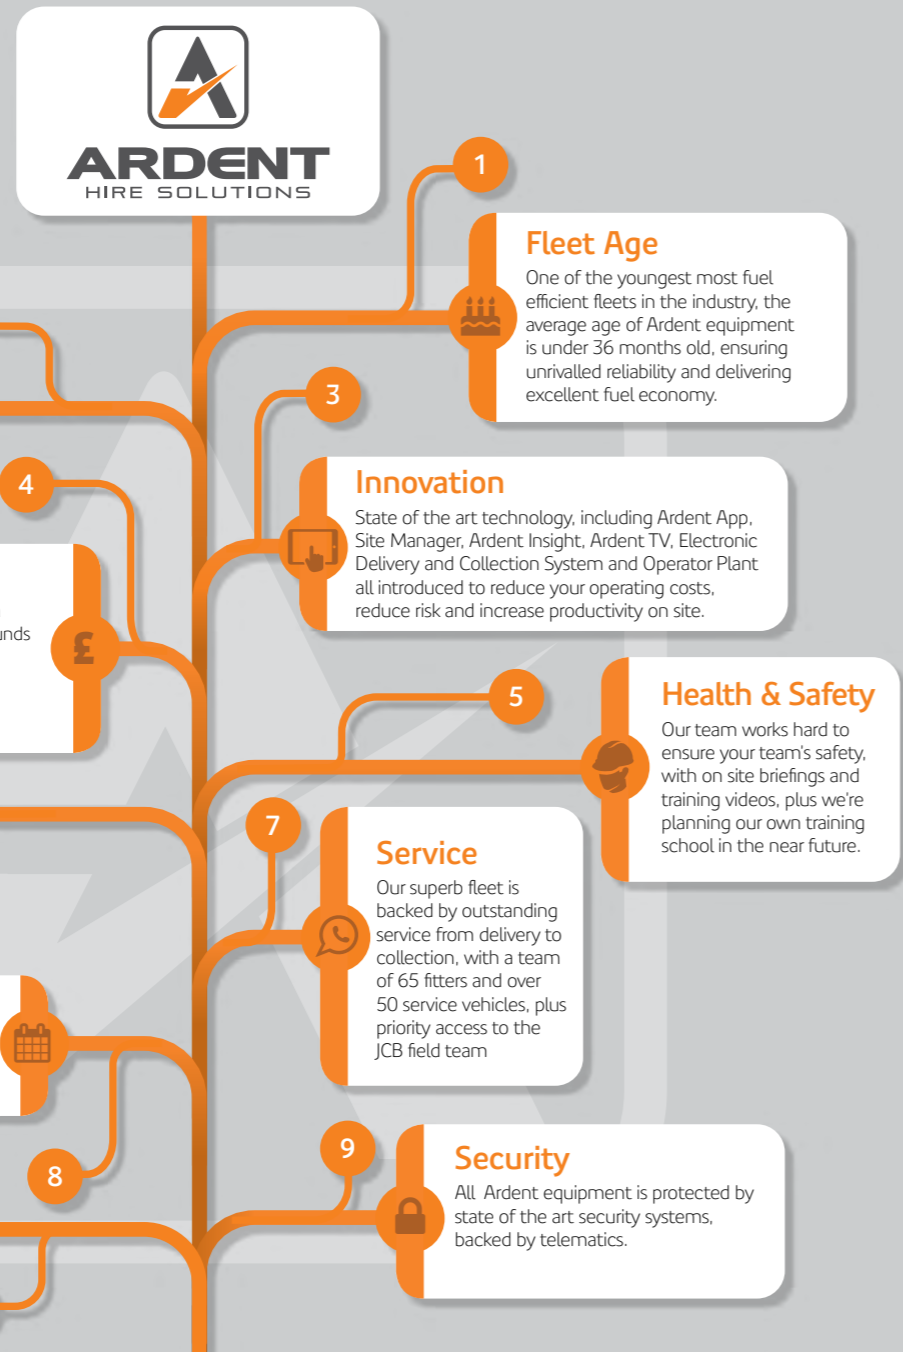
ARDENT
HIRE SOLUTIONS

1

Fleet Age
One of the youngest most fuel efficient fleets in the industry, the average age of Ardent equipment is under 36 months old, ensuring unrivalled reliability and delivering excellent fuel economy.

3

Innovation
State of the art technology, including Ardent App, Site Manager, Ardent Insight, Ardent TV, Electronic Delivery and Collection System and Operator Plant all introduced to reduce your operating costs, reduce risk and increase productivity on site.

4

unds

5

Health & Safety
Our team works hard to ensure your team's safety, with on site briefings and training videos, plus we're planning our own training school in the near future.

7

Service
Our superb fleet is backed by outstanding service from delivery to collection, with a team of 65 fitters and over 50 service vehicles, plus priority access to the JCB field team

8

9

Security
All Ardent equipment is protected by state of the art security systems, backed by telematics.